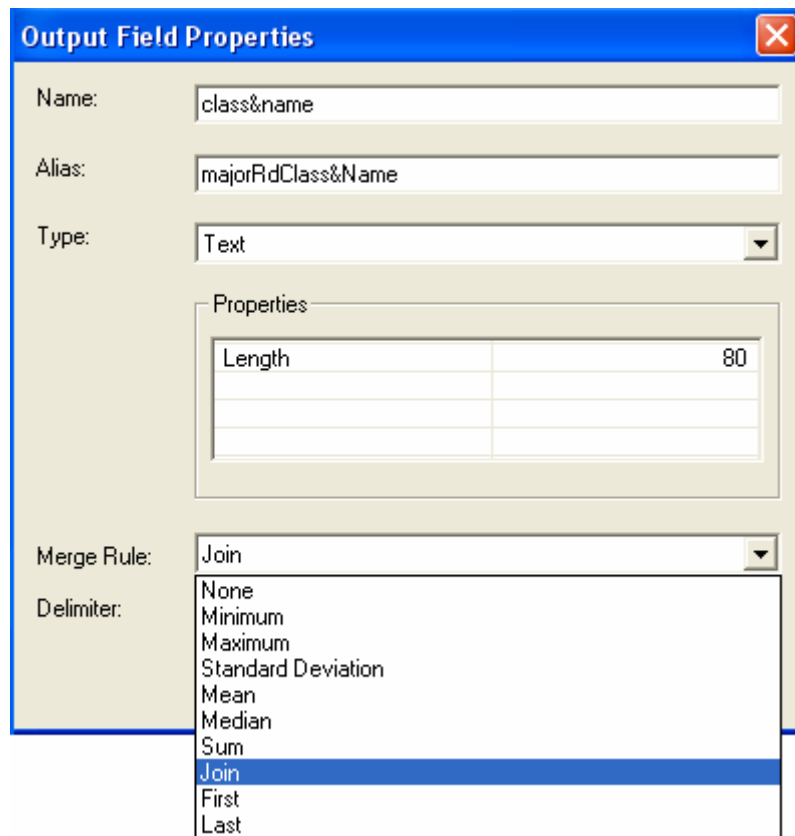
Output Field Properties

Name: class&name

Alias: majorRdClass&Name

Type: Text

Properties

| Length | 80 |
|---|---|
| | |
| | |
| | |

Merge Rule: Join

Delimiter:

None
Minimum
Maximum
Standard Deviation
Mean
Median
Sum
Join
First
Last